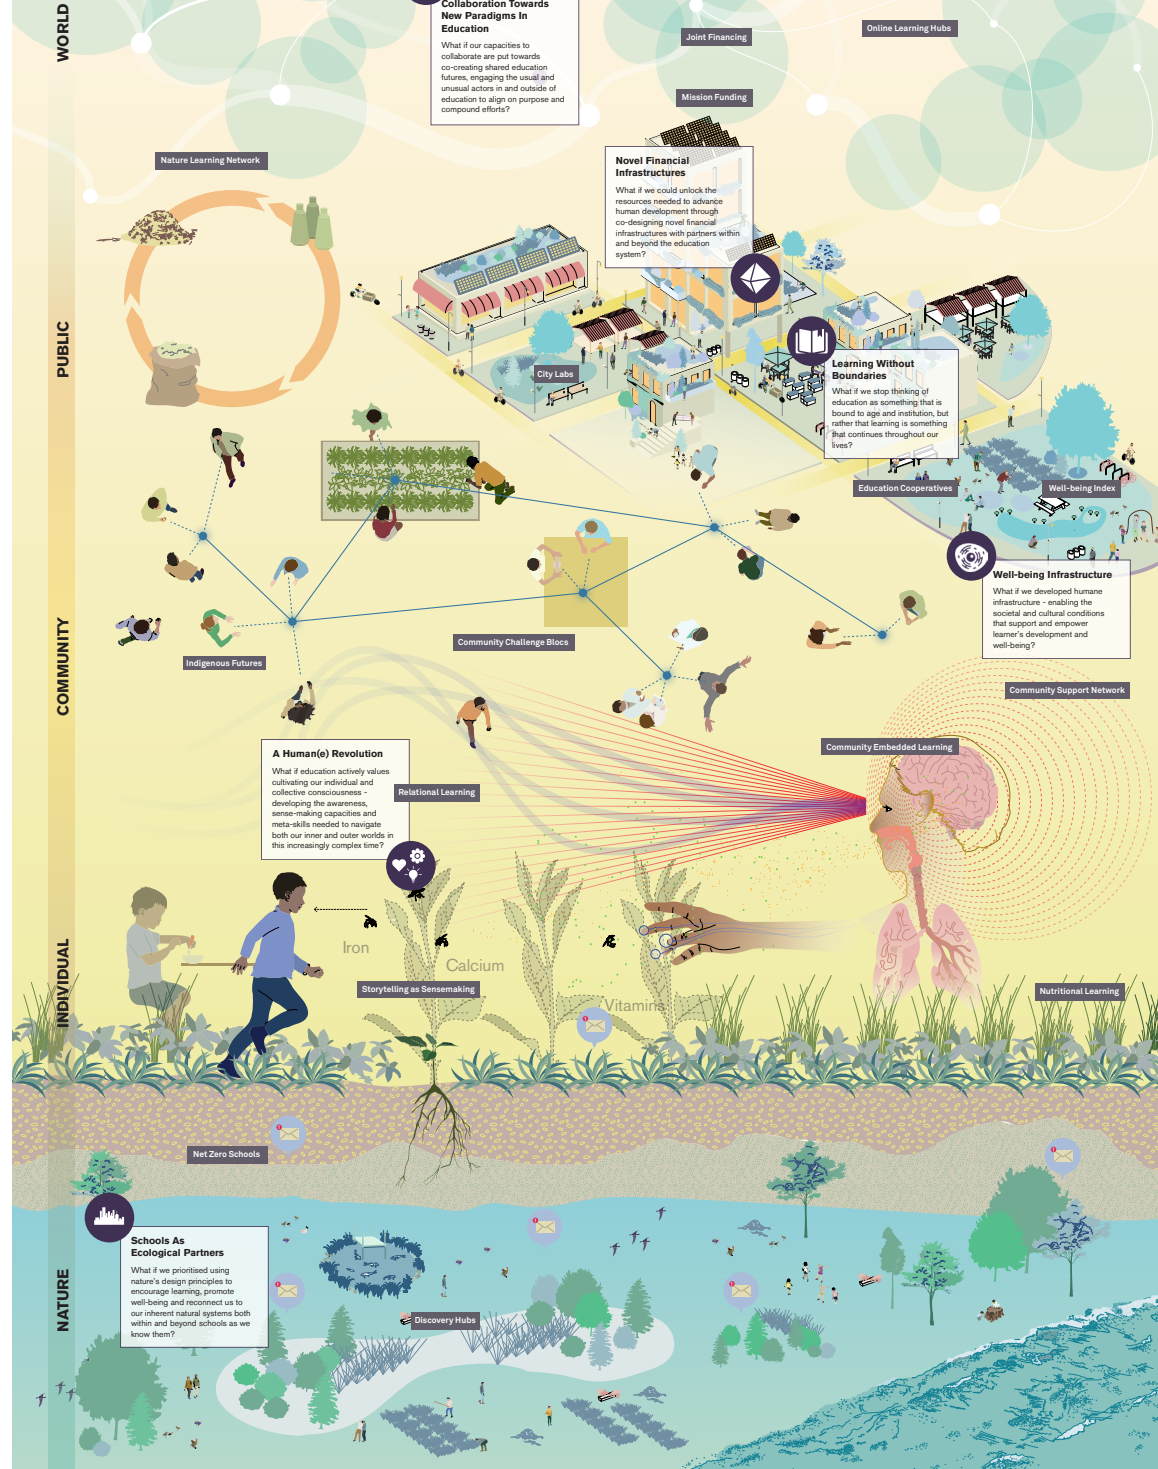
WORLD

Collaboration Towards New Paradigms In Education

What if our capacities to collaborate are put towards co-creating shared education futures, engaging the usual and unusual actors in and outside of education to align on purpose and compound efforts?

Joint Financing

Online Learning Hubs

Mission Funding

Nature Learning Network

Novel Financial Infrastructures

What if we could unlock the resources needed to advance human development through co-designing novel financial infrastructures with partners within and beyond the education system?

PUBLIC

City Labs

Learning Without Boundaries

What if we stop thinking of education as something that is bound to age and institution, but rather that learning is something that continues throughout our lives?

Education Cooperatives

Well-being Index

Well-being Infrastructure

What if we developed humane infrastructure - enabling the societal and cultural conditions that support and empower learner's development and well-being?

COMMUNITY

Indigenous Futures

Community Challenge Blocs

Community Support Network

Community Embedded Learning

A Human(e) Revolution

What if education actively values cultivating our individual and collective consciousness - developing the awareness, sense-making capacities and meta-skills needed to navigate both our inner and outer worlds in this increasingly complex time?

Relational Learning

Iron

Calcium

Vitamins

Storytelling as Sensemaking

Nutritional Learning

INDIVIDUAL

Net Zero Schools

Schools As Ecological Partners

What if we prioritised using nature's design principles to encourage learning, promote well-being and reconnect us to our inherent natural systems both within and beyond schools as we know them?

Discovery Hubs

NATURE